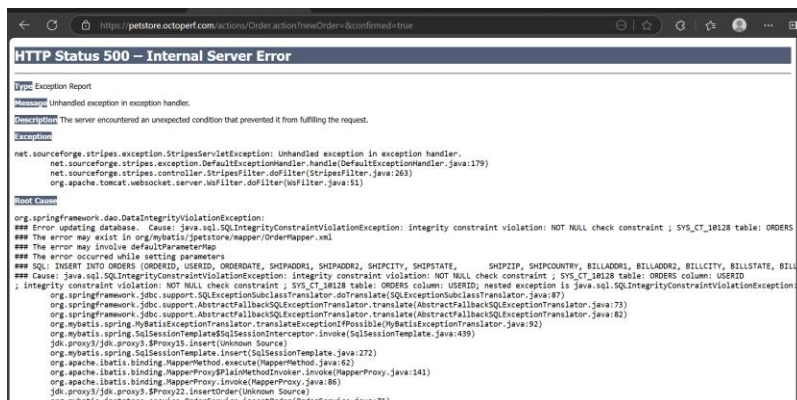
https://petstore.octoperf.com/actions/Order.action?newOrder=&confirmed=true

HTTP Status 500 – Internal Server Error

Type Exception Report

Message Unhandled exception in exception handler.

Description The server encountered an unexpected condition that prevented it from fulfilling the request.

Exception

net.sourceforge.stripes.exception.StripesServletException: Unhandled exception in exception handler.
net.sourceforge.stripes.exception.DefaultExceptionHandler.handle(DefaultExceptionHandler.java:179)
net.sourceforge.stripes.controller.StripesFilter.doFilter(StripesFilter.java:263)
org.apache.tomcat.websocket.server.WsFilter.doFilter(WsFilter.java:51)

Root Cause

org.springframework.dao.DataIntegrityViolationException:
### Error updating database. Cause: java.sql.SQLIntegrityConstraintViolationException: integrity constraint violation: NOT NULL check constraint ; SYS_CT_10128 table: ORDERS
### The error may exist in org/mybatis/jpetstore/mapper/OrderMapper.xml
### The error may involve defaultParameterMap
### The error occurred while setting parameters
### SQL: INSERT INTO ORDERS (ORDERID, USERID, ORDERDATE, SHIPADDR1, SHIPADDR2, SHIPCITY, SHIPSTATE, SHIPZIP, SHIPCOUNTRY, BILLADDR1, BILLADDR2, BILLCITY, BILLSTATE, BILL
### Cause: java.sql.SQLIntegrityConstraintViolationException: integrity constraint violation: NOT NULL check constraint ; SYS_CT_10128 table: ORDERS column: USERID
; integrity constraint violation: NOT NULL check constraint ; SYS_CT_10128 table: ORDERS column: USERID; nested exception is java.sql.SQLIntegrityConstraintViolationException:
org.springframework.jdbc.support.SQLExceptionSubclassTranslator.doTranslate(SQLExceptionSubclassTranslator.java:87)
org.springframework.jdbc.support.AbstractFallbackSQLExceptionTranslator.translate(AbstractFallbackSQLExceptionTranslator.java:73)
org.springframework.jdbc.support.AbstractFallbackSQLExceptionTranslator.translate(AbstractFallbackSQLExceptionTranslator.java:82)
org.mybatis.spring.MyBatisExceptionTranslator.translateExceptionIfPossible(MyBatisExceptionTranslator.java:92)
org.mybatis.spring.SqlSessionTemplate$SqlSessionInterceptor.invoke(SqlSessionTemplate.java:439)
jdk.proxy3/jdk.proxy3.$Proxy15.insert(Unknown Source)
org.mybatis.spring.SqlSessionTemplate.insert(SqlSessionTemplate.java:272)
org.apache.ibatis.binding.MapperMethod.execute(MapperMethod.java:62)
org.apache.ibatis.binding.MapperProxy$PlainMethodInvoker.invoke(MapperProxy.java:141)
org.apache.ibatis.binding.MapperProxy.invoke(MapperProxy.java:86)
jdk.proxy3/jdk.proxy3.$Proxy22.insertOrder(Unknown Source)
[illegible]